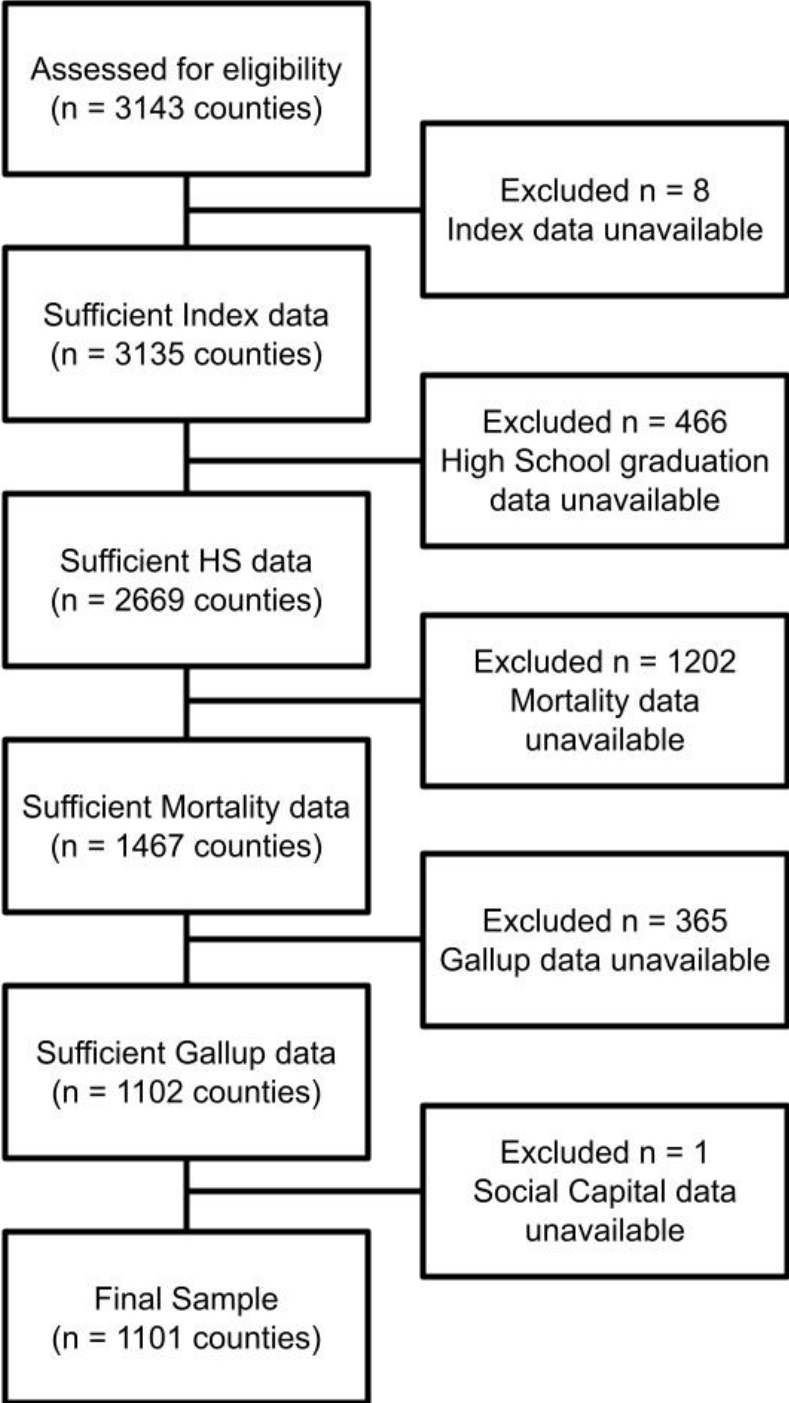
Assessed for eligibility
(n = 3143 counties)

Excluded n = 8
Index data unavailable

Sufficient Index data
(n = 3135 counties)

Excluded n = 466
High School graduation data unavailable

Sufficient HS data
(n = 2669 counties)

Excluded n = 1202
Mortality data unavailable

Sufficient Mortality data
(n = 1467 counties)

Excluded n = 365
Gallup data unavailable

Sufficient Gallup data
(n = 1102 counties)

Excluded n = 1
Social Capital data unavailable

Final Sample
(n = 1101 counties)